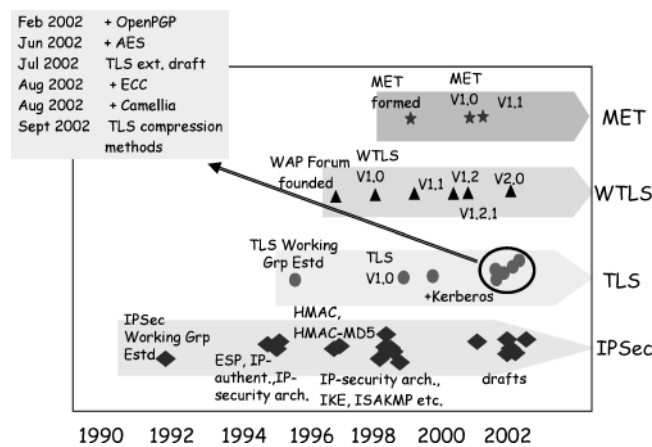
Feb 2002 + OpenPGP
Jun 2002 + AES
Jul 2002 TLS ext. draft
Aug 2002 + ECC
Aug 2002 + Camellia
Sept 2002 TLS compression methods

MET formed
MET V1.0
V1.1
MET

WAP Forum founded
WTLS V1.0
V1.1
V1.2
V2.0
V1.2.1
WTLS

TLS Working Grp Estd
TLS V1.0
+Kerberos
TLS

IPSec Working Grp Estd
HMAC, HMAC-MD5
ESP, IP-authent.,IP-security arch.
IP-security arch., IKE, ISAKMP etc.
drafts
IPSec

1990 1992 1994 1996 1998 2000 2002